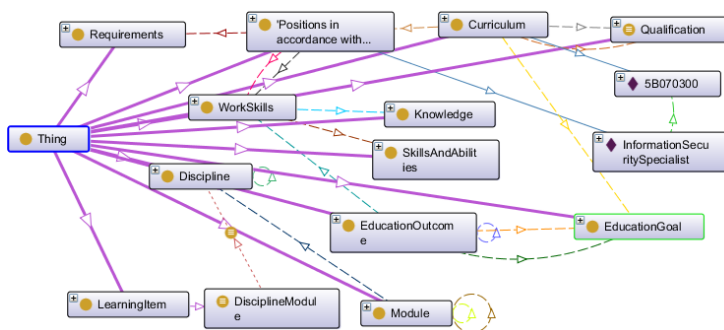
Requirements

'Positions in accordance with...

Curriculum

Qualification

5B070300

Thing

WorkSkills

Knowledge

InformationSecuritySpecialist

SkillsAndAbilities

Discipline

EducationOutcome

EducationGoal

LearningItem

DisciplineModule

Module